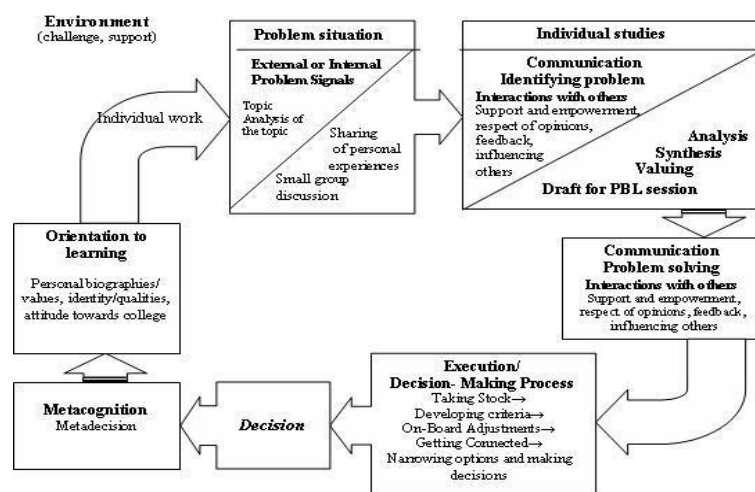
Environment
(challenge, support)

Individual work

Problem situation

External or Internal Problem Signals

Topic Analysis of the topic

Sharing of personal experiences

Small group discussion

Individual studies

Communication
Identifying problem

Interactions with others
Support and empowerment, respect of opinions, feedback, influencing others

Analysis
Synthesis
Valuing

Draft for PBL session

Communication
Problem solving

Interactions with others
Support and empowerment, respect of opinions, feedback, influencing others

Orientation to learning

Personal biographies/ values, identity/qualities, attitude towards college

Metacognition
Metadecision

Decision

Execution/
Decision- Making Process
Taking Stock→
Developing criteria→
On-Board Adjustments→
Getting Connected→
Narrowing options and making decisions